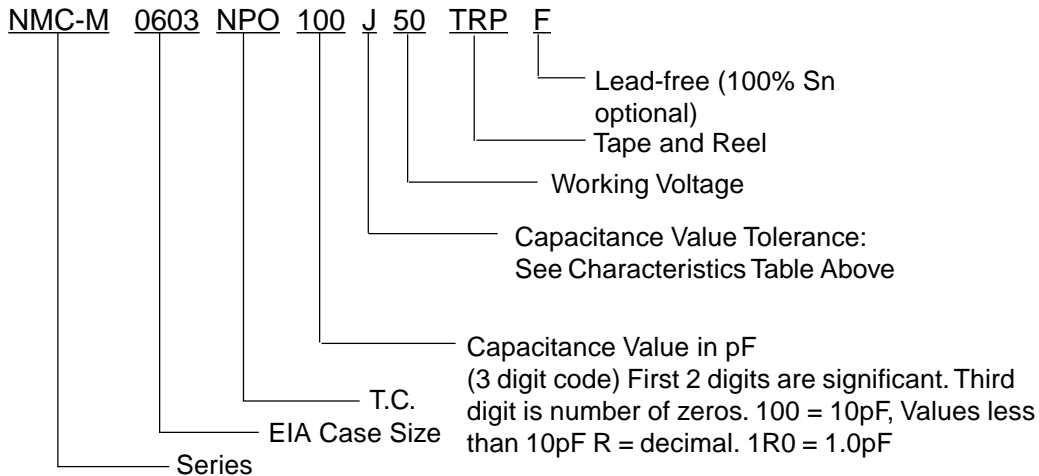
NMC-M 0603 NPO 100 J 50 TRP F

Lead-free (100% Sn optional)

Tape and Reel

Working Voltage

Capacitance Value Tolerance: See Characteristics Table Above

Capacitance Value in pF (3 digit code) First 2 digits are significant. Third digit is number of zeros. 100 = 10pF, Values less than 10pF R = decimal. 1R0 = 1.0pF

T.C.

EIA Case Size

Series